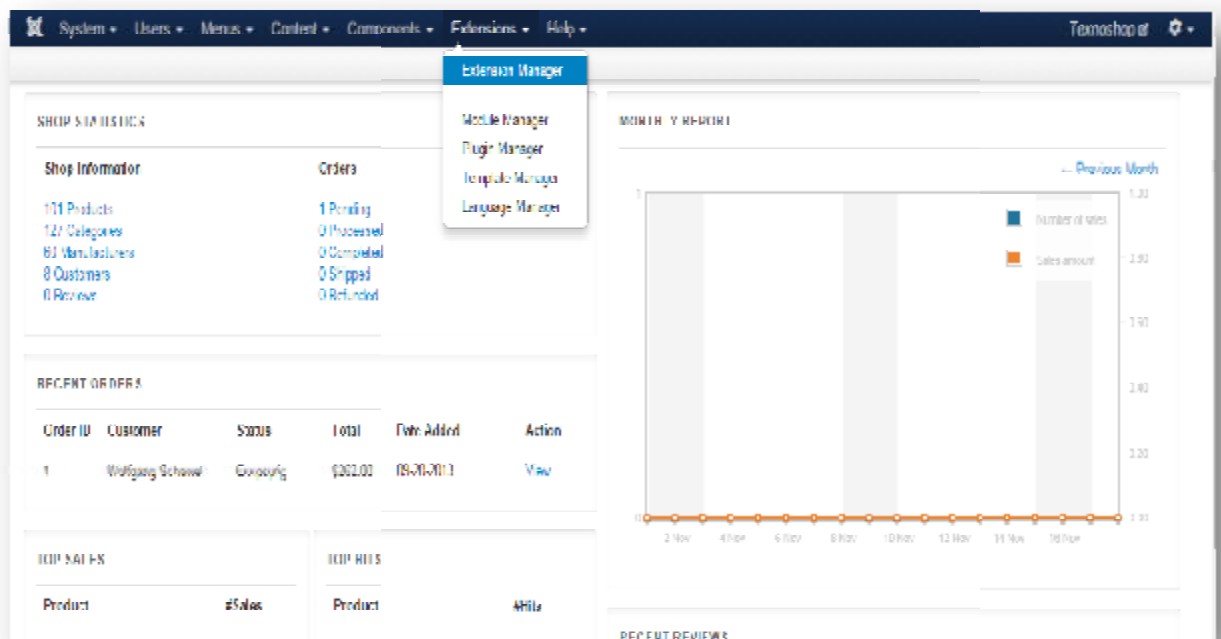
System ▾ Users ▾ Menus ▾ Content ▾ Components ▾ Extensions ▾ Help ▾

Texnoshop.at

Extension Manager

Module Manager
Plugin Manager
Template Manager
Language Manager

SHOP STATISTICS

Shop Information

101 Products
127 Categories
60 Manufacturers
8 Customers
0 Reviews

Orders

1 Pending
0 Processed
0 Completed
0 Shipped
0 Refunded

MONTHLY REPORT

← Previous Month

1

0

1.00
0.80
0.60
0.40
0.20
0.00

Number of sales
Sales amount

2 Nov 4 Nov 6 Nov 8 Nov 10 Nov 12 Nov 14 Nov 16 Nov

RECENT ORDERS

| Order ID | Customer | Status | Total | Date Added | Action |
|---|---|---|---|---|---|
| 1 | Wolfgang Schoenl | Ongoing | $262.00 | 09-20-2013 | View |

TOP SALES

Product #Sales

TOP HITS

Product #Hits

RECENT REVIEWS